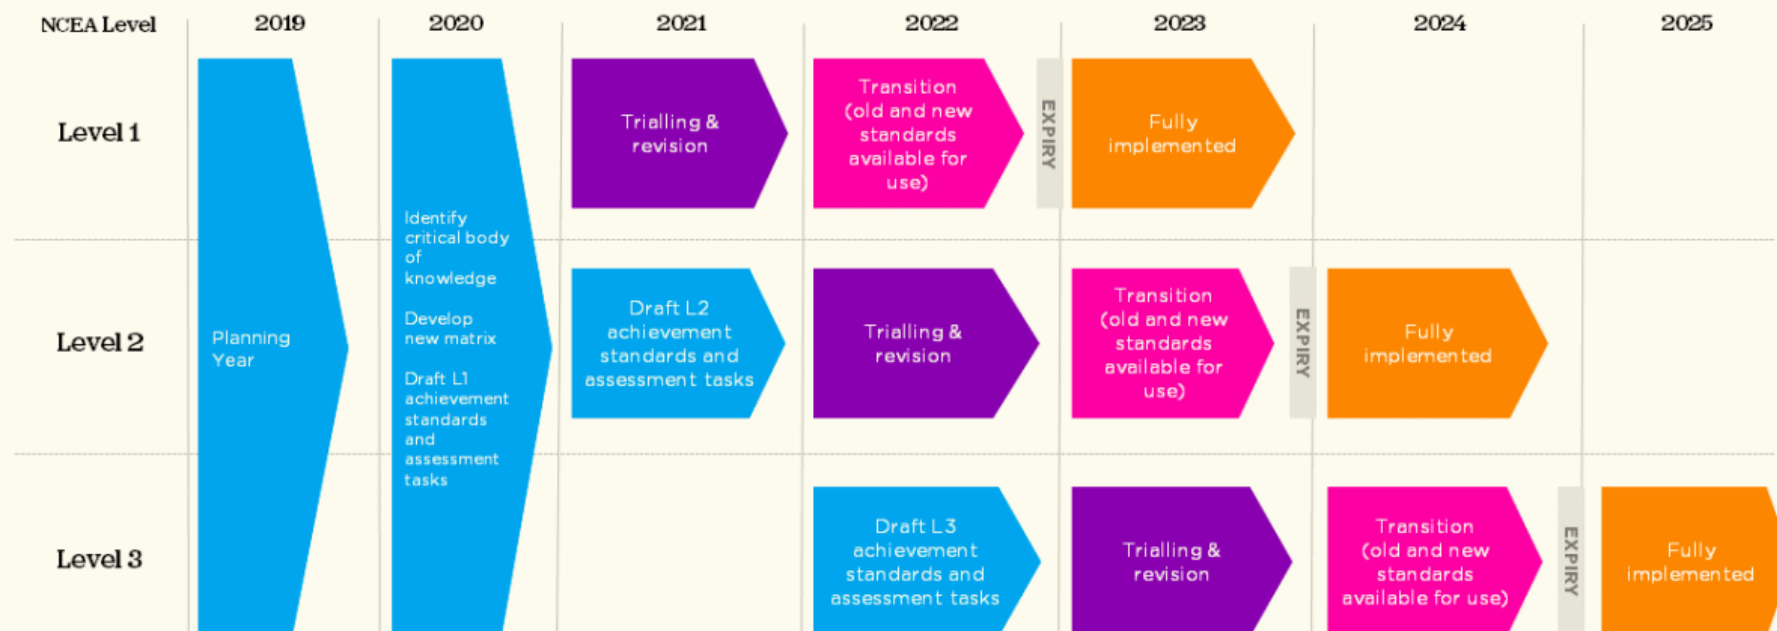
| NCEA Level | 2019 | 2020 | 2021 | 2022 | | 2023 | | 2024 | | 2025 |
|---|---|---|---|---|---|---|---|---|---|---|
| Level 1 | Planning Year | Identify critical body of knowledge Develop new matrix Draft L1 achievement standards and assessment tasks | Trialling & revision | Transition (old and new standards available for use) | EXPIRY | Fully implemented | | | | |
| Level 2 | | | Draft L2 achievement standards and assessment tasks | Trialling & revision | | Transition (old and new standards available for use) | EXPIRY | Fully implemented | | |
| Level 3 | | | | Draft L3 achievement standards and assessment tasks | | Trialling & revision | | Transition (old and new standards available for use) | EXPIRY | Fully implemented |